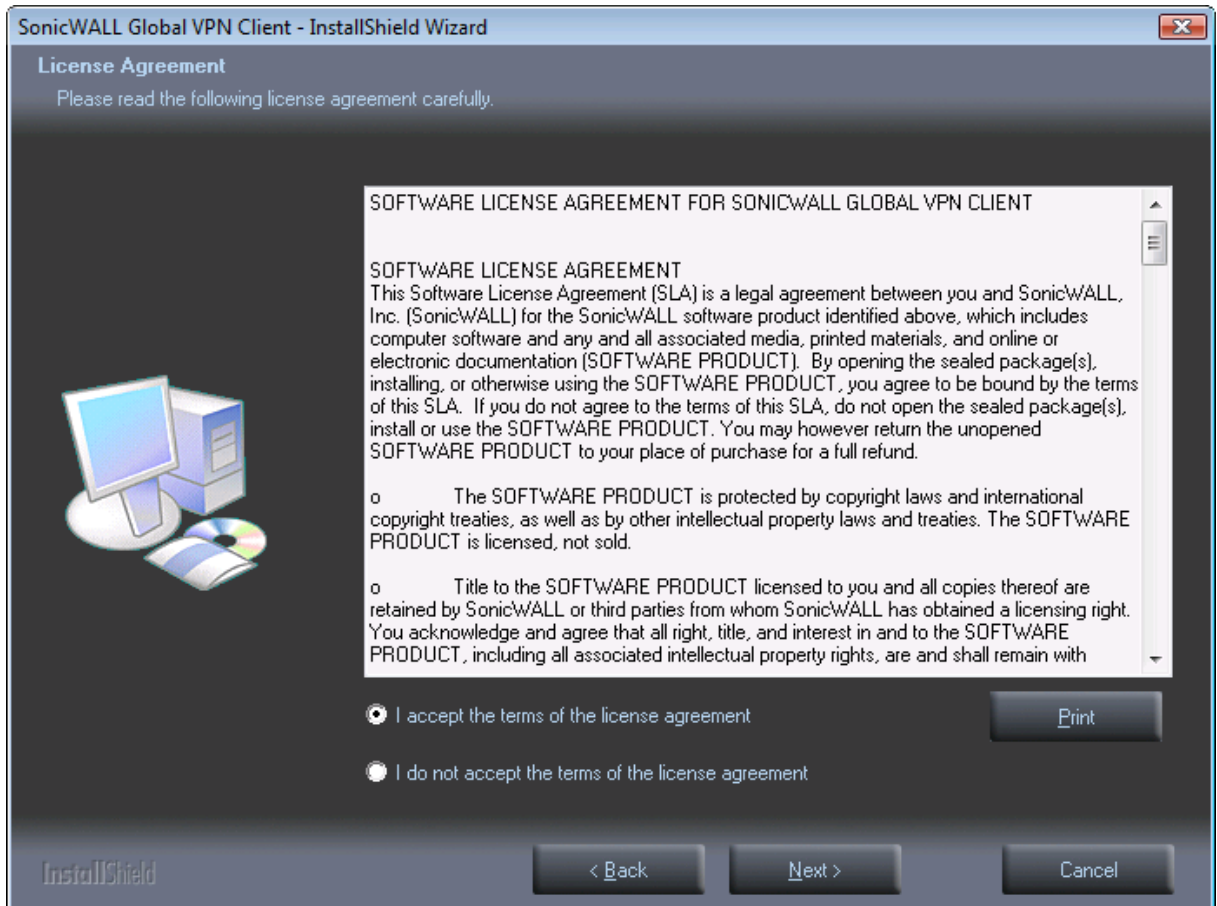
SonicWALL Global VPN Client - InstallShield Wizard

License Agreement

Please read the following license agreement carefully.

SOFTWARE LICENSE AGREEMENT FOR SONICWALL GLOBAL VPN CLIENT

SOFTWARE LICENSE AGREEMENT
This Software License Agreement (SLA) is a legal agreement between you and SonicWALL, Inc. (SonicWALL) for the SonicWALL software product identified above, which includes computer software and any and all associated media, printed materials, and online or electronic documentation (SOFTWARE PRODUCT). By opening the sealed package(s), installing, or otherwise using the SOFTWARE PRODUCT, you agree to be bound by the terms of this SLA. If you do not agree to the terms of this SLA, do not open the sealed package(s), install or use the SOFTWARE PRODUCT. You may however return the unopened SOFTWARE PRODUCT to your place of purchase for a full refund.

o The SOFTWARE PRODUCT is protected by copyright laws and international copyright treaties, as well as by other intellectual property laws and treaties. The SOFTWARE PRODUCT is licensed, not sold.

o Title to the SOFTWARE PRODUCT licensed to you and all copies thereof are retained by SonicWALL or third parties from whom SonicWALL has obtained a licensing right. You acknowledge and agree that all right, title, and interest in and to the SOFTWARE PRODUCT, including all associated intellectual property rights, are and shall remain with

I accept the terms of the license agreement

Print

I do not accept the terms of the license agreement

InstallShield

< Back

Next >

Cancel